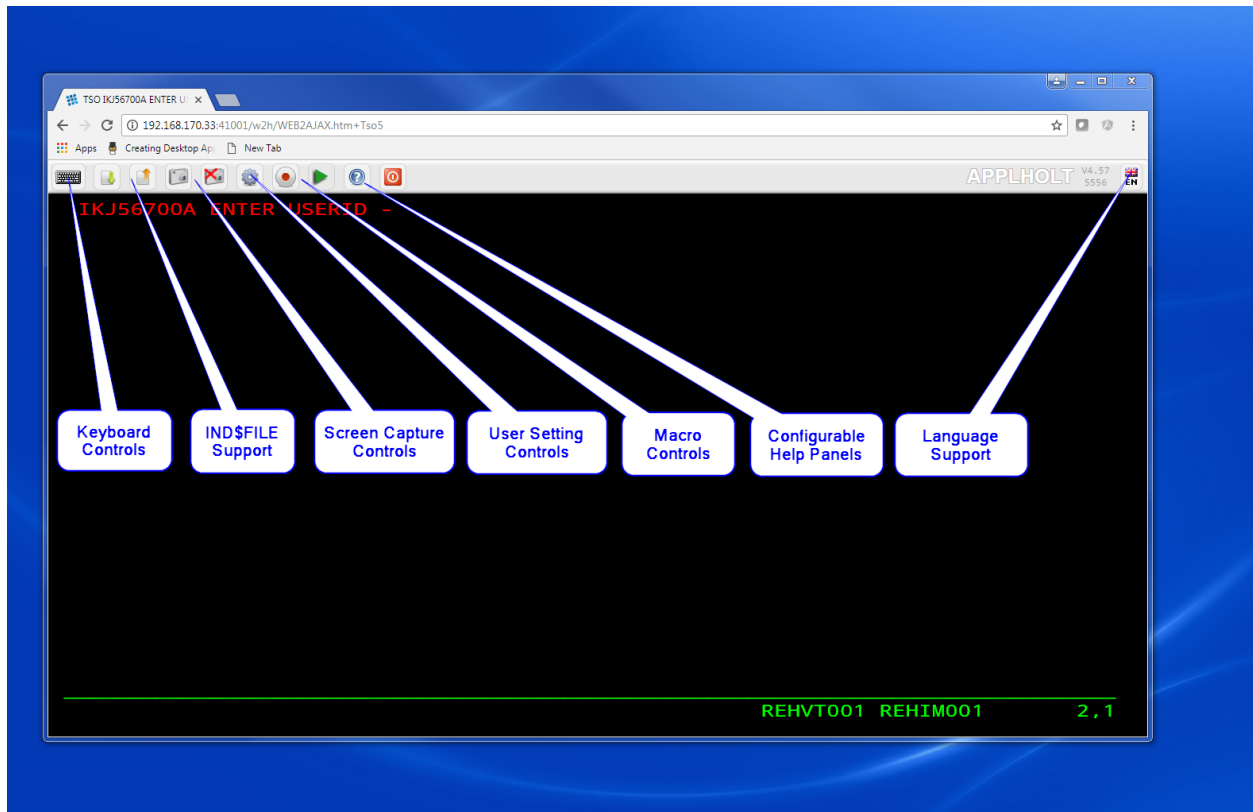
TSO IKJ56700A ENTER U

192.168.170.33:41001/w2h/WEB2AJAX.htm+Tso5

Apps Creating Desktop Ap New Tab

APPLHOLT V4.57 5556 EN

IKJ56700A ENTER USERID -

Keyboard Controls

IND$FILE Support

Screen Capture Controls

User Setting Controls

Macro Controls

Configurable Help Panels

Language Support

REHVT001 REHIM001 2,1